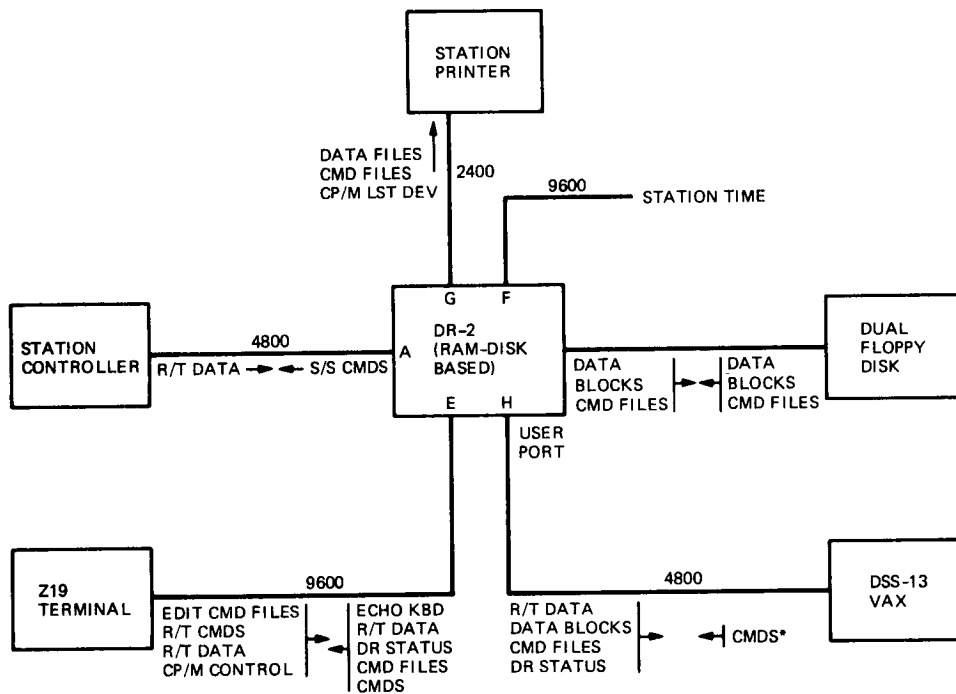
STATION PRINTER

DATA FILES
CMD FILES
CP/M LST DEV

2400

9600

STATION TIME

G F

STATION CONTROLLER

4800

R/T DATA S/S CMDS

A

DR-2 (RAM-DISK BASED)

E H

DATA BLOCKS CMD FILES

DATA BLOCKS CMD FILES

DUAL FLOPPY DISK

USER PORT

Z19 TERMINAL

9600

EDIT CMD FILES
R/T CMDS
R/T DATA
CP/M CONTROL

ECHO KBD
R/T DATA
DR STATUS
CMD FILES
CMDS

4800

DSS-13 VAX

R/T DATA
DATA BLOCKS
CMD FILES
DR STATUS

CMDS*